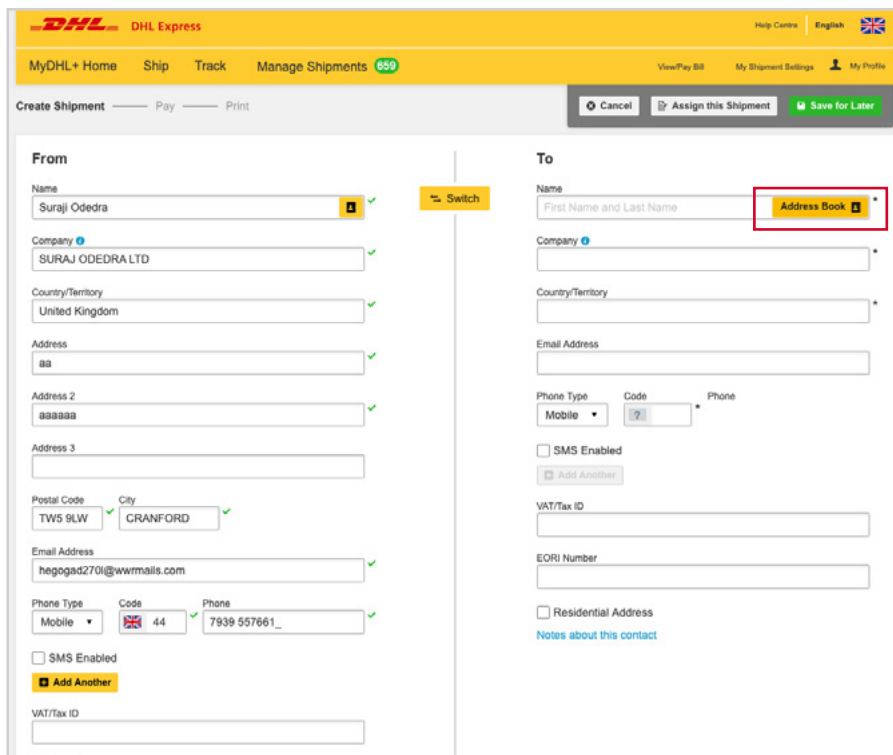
DHL DHL Express

Help Centre English

MyDHL+ Home Ship Track Manage Shipments 659

View/Pay Bill My Shipment Settings My Profile

Create Shipment Pay Print

Cancel Assign this Shipment Save for Later

From

Name
Suraji Odedra

Company
SURAJ ODEDRA LTD

Country/Territory
United Kingdom

Address
aa

Address 2
aaaaaa

Address 3

Postal Code
TW5 9LW

City
CRANFORD

Email Address
hegogad270i@wwrmails.com

Phone Type
Mobile

Code
44

Phone
7939 557661_

SMS Enabled

Add Another

VAT/Tax ID

Switch

To

Name
First Name and Last Name

Address Book

*

Company

*

Country/Territory

*

Email Address

Phone Type
Mobile

Code
?

Phone

*

SMS Enabled

Add Another

VAT/Tax ID

EORI Number

Residential Address

Notes about this contact